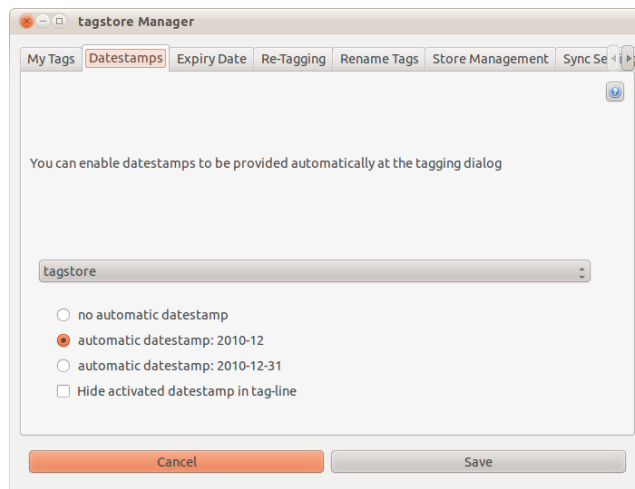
tagstore Manager

My Tags | Datestamps | Expiry Date | Re-Tagging | Rename Tags | Store Management | Sync Se

?

You can enable datestamps to be provided automatically at the tagging dialog

tagstore

no automatic datestamp

automatic datestamp: 2010-12

automatic datestamp: 2010-12-31

Hide activated datestamp in tag-line

Cancel

Save